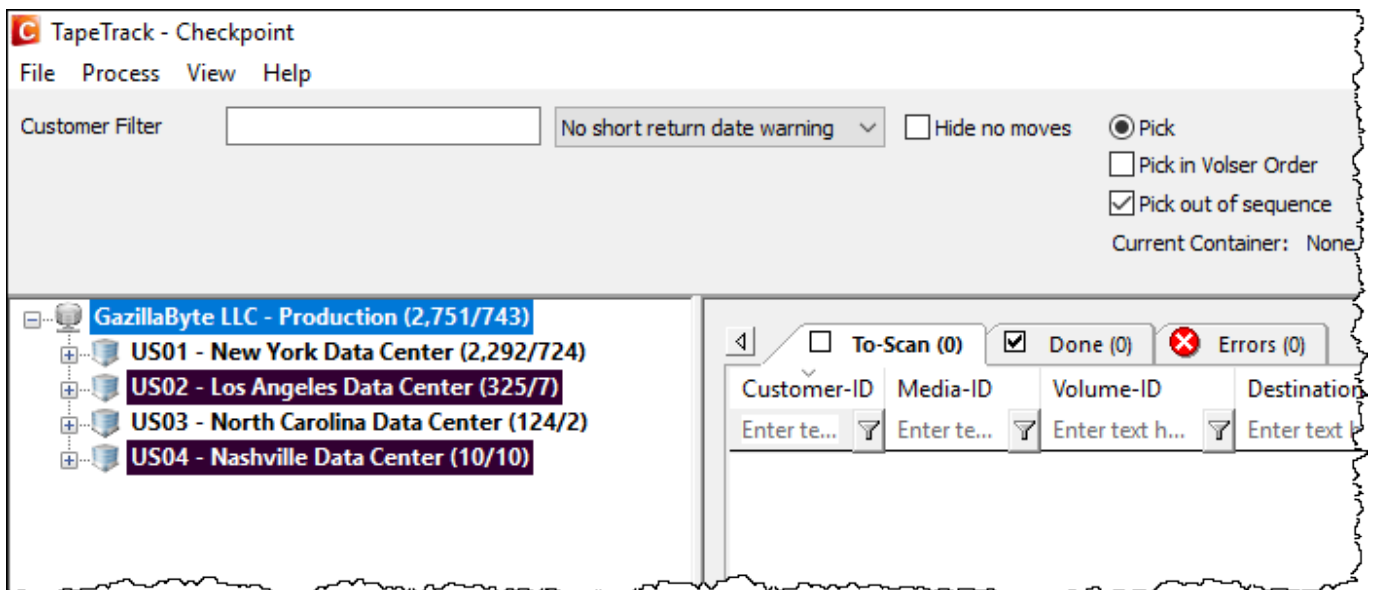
TapeTrack - Checkpoint

File Process View Help

Customer Filter

No short return date warning

Hide no moves

Pick

Pick in Volser Order

Pick out of sequence

Current Container: None

GazillaByte LLC - Production (2,751/743)

US01 - New York Data Center (2,292/724)

US02 - Los Angeles Data Center (325/7)

US03 - North Carolina Data Center (124/2)

US04 - Nashville Data Center (10/10)

To-Scan (0) Done (0) Errors (0)

| Customer-ID | Media-ID | Volume-ID | Destination |
|---|---|---|---|
| Enter te... | Enter te... | Enter text h... | Enter text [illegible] |